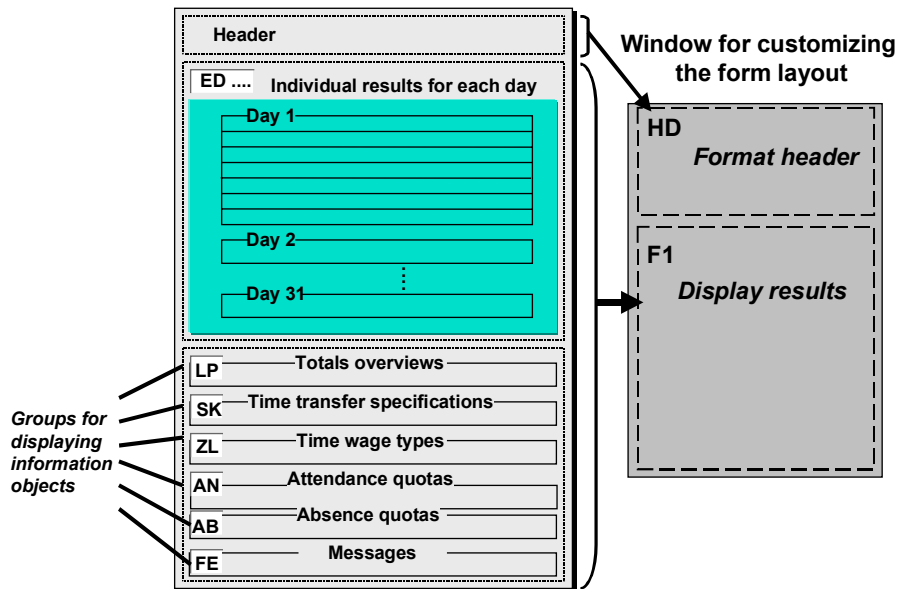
Header

ED .... Individual results for each day

Day 1

Day 2

⋮

Day 31

LP Totals overviews

SK Time transfer specifications

ZL Time wage types

AN Attendance quotas

AB Absence quotas

FE Messages

Groups for displaying information objects

Window for customizing the form layout

HD
Format header

F1
Display results